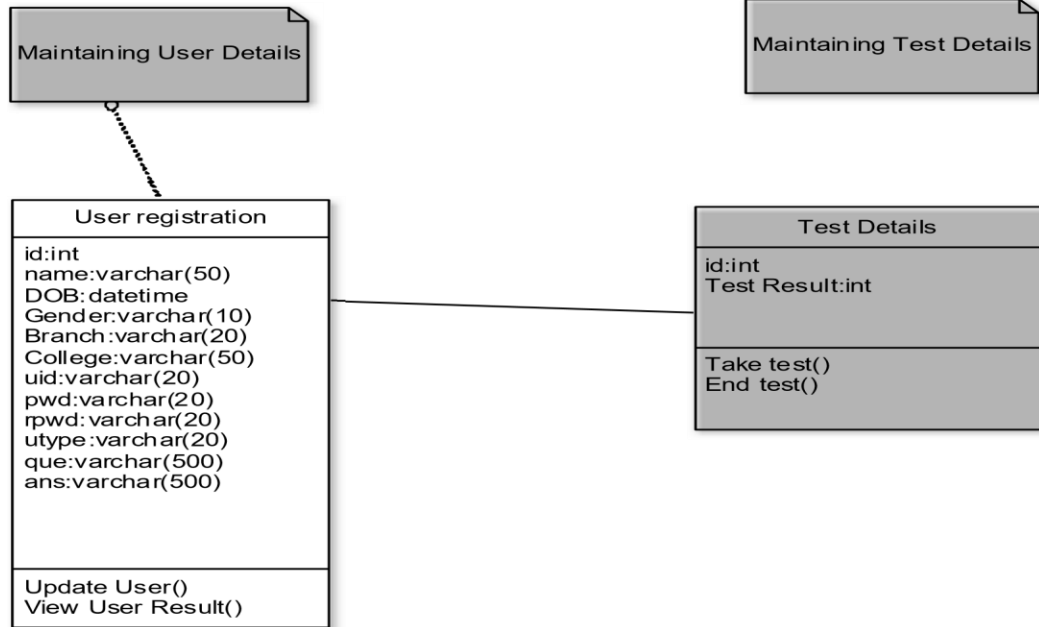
Maintaining User Details

Maintaining Test Details

User registration

id:int
name:varchar(50)
DOB:datetime
Gender:varchar(10)
Branch:varchar(20)
College:varchar(50)
uid:varchar(20)
pwd:varchar(20)
rpwd:varchar(20)
utype:varchar(20)
que:varchar(500)
ans:varchar(500)

Update User()
View User Result()

Test Details

id:int
Test Result:int

Take test()
End test()